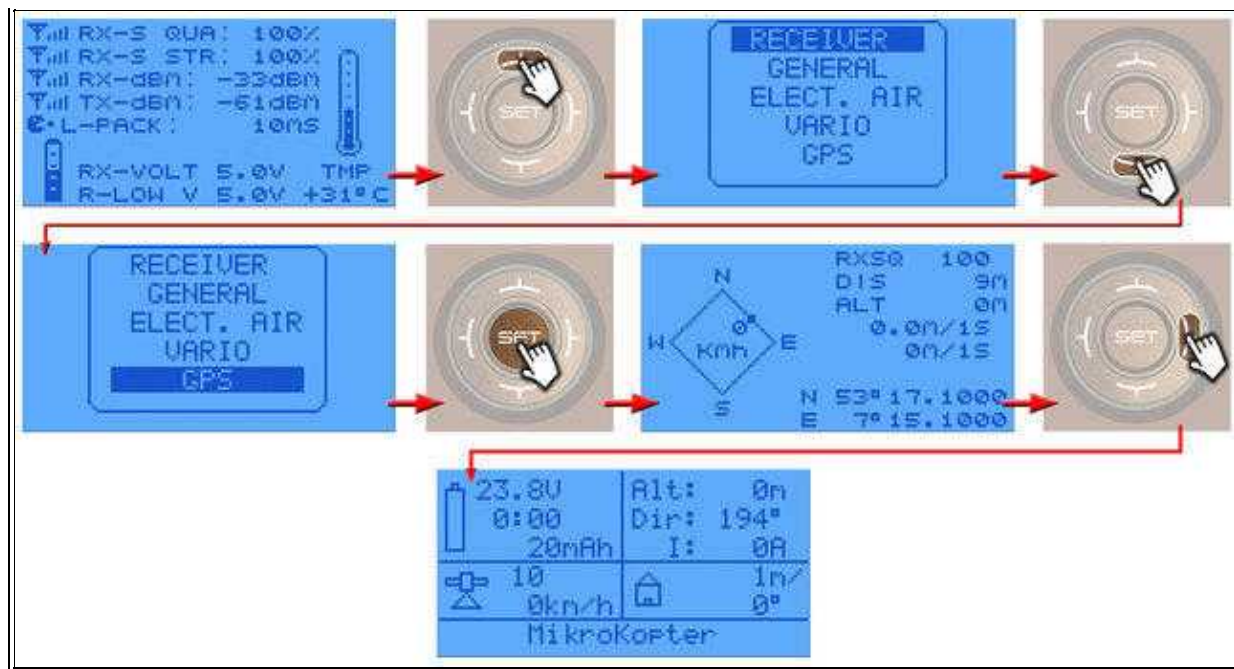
RX-S QUA: 100%
RX-S STR: 100%
RX-dBm: -33dBm
TX-dBm: -61dBm
L-PACK: 10mS
RX-VOLT 5.0V TMP
R-LOW V 5.0V +31°C

SET

RECEIVER
GENERAL
ELECT. AIR
VARIO
GPS

SET

RECEIVER
GENERAL
ELECT. AIR
VARIO
GPS

SET

N
W Kmh E
S
0
RXSQ 100
DIS 9m
ALT 0m
0.0m/1S
0m/1S
N 53°17.1000
E 7°15.1000

SET

| 23.8V 0:00 20mAh | Alt: 0m Dir: 194° I: 0A |
|---|---|
| 10 0km/h | 1m/ 0° |

MikroKopter